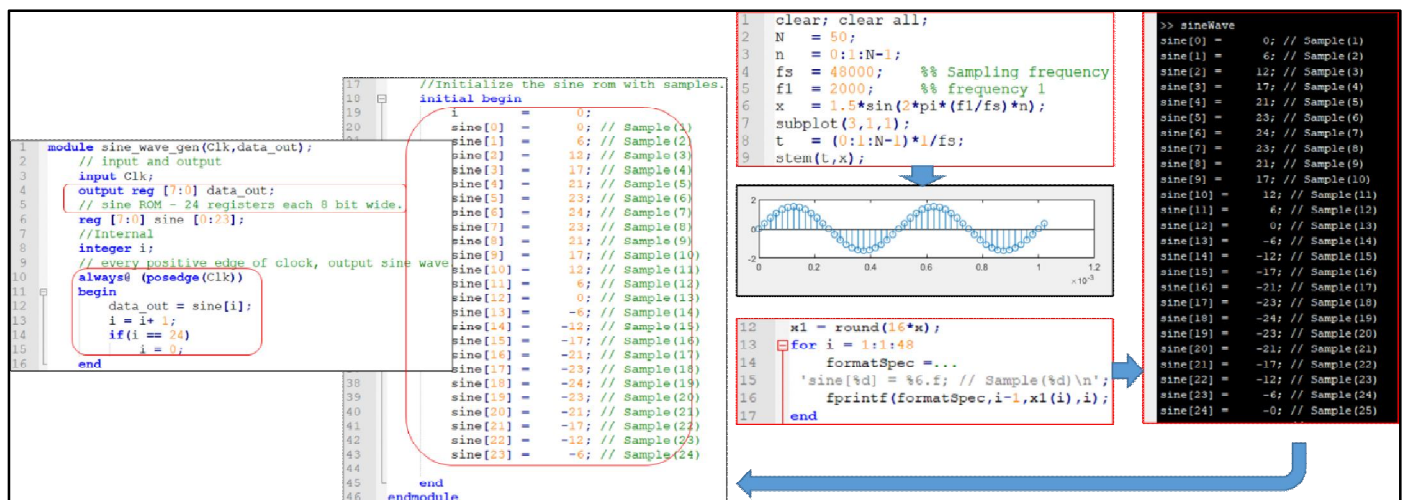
1 module sine_wave_gen(Clk,data_out);
2 // input and output
3 input Clk;
4 output reg [7:0] data_out;
5 // sine ROM - 24 registers each 8 bit wide.
6 reg [7:0] sine [0:23];
7 //Internal
8 integer i;
9 // every positive edge of clock, output sine wave
10 always@ (posedge(Clk))
11 begin
12 data_out = sine[i];
13 i = i+ 1;
14 if(i == 24)
15 i = 0;
16 end

17 //Initialize the sine rom with samples.
18 initial begin
19 i = 0;
20 sine[0] = 0; // Sample(1)
sine[1] = 6; // Sample(2)
sine[2] = 12; // Sample(3)
sine[3] = 17; // Sample(4)
sine[4] = 21; // Sample(5)
sine[5] = 23; // Sample(6)
sine[6] = 24; // Sample(7)
sine[7] = 23; // Sample(8)
sine[8] = 21; // Sample(9)
sine[9] = 17; // Sample(10)
sine[10] = 12; // Sample(11)
sine[11] = 6; // Sample(12)
sine[12] = 0; // Sample(13)
sine[13] = -6; // Sample(14)
sine[14] = -12; // Sample(15)
sine[15] = -17; // Sample(16)
sine[16] = -21; // Sample(17)
sine[17] = -23; // Sample(18)
38 sine[18] = -24; // Sample(19)
39 sine[19] = -23; // Sample(20)
40 sine[20] = -21; // Sample(21)
41 sine[21] = -17; // Sample(22)
42 sine[22] = -12; // Sample(23)
43 sine[23] = -6; // Sample(24)
44
45 end
46 endmodule

1 clear; clear all;
2 N = 50;
3 n = 0:1:N-1;
4 fs = 48000; %% Sampling frequency
5 f1 = 2000; %% frequency 1
6 x = 1.5*sin(2*pi*(f1/fs)*n);
7 subplot(3,1,1);
8 t = (0:1:N-1)*1/fs;
9 stem(t,x);

2
0
-2
0 0.2 0.4 0.6 0.8 1 1.2
$\times10^{-3}$

12 x1 = round(16*x);
13 for i = 1:1:48
14 formatSpec =...
15 'sine[%d] = %6.f; // Sample(%d)\n';
16 fprintf(formatSpec,i-1,x1(i),i);
17 end

>> sineWave
sine[0] = 0; // Sample(1)
sine[1] = 6; // Sample(2)
sine[2] = 12; // Sample(3)
sine[3] = 17; // Sample(4)
sine[4] = 21; // Sample(5)
sine[5] = 23; // Sample(6)
sine[6] = 24; // Sample(7)
sine[7] = 23; // Sample(8)
sine[8] = 21; // Sample(9)
sine[9] = 17; // Sample(10)
sine[10] = 12; // Sample(11)
sine[11] = 6; // Sample(12)
sine[12] = 0; // Sample(13)
sine[13] = -6; // Sample(14)
sine[14] = -12; // Sample(15)
sine[15] = -17; // Sample(16)
sine[16] = -21; // Sample(17)
sine[17] = -23; // Sample(18)
sine[18] = -24; // Sample(19)
sine[19] = -23; // Sample(20)
sine[20] = -21; // Sample(21)
sine[21] = -17; // Sample(22)
sine[22] = -12; // Sample(23)
sine[23] = -6; // Sample(24)
sine[24] = -0; // Sample(25)